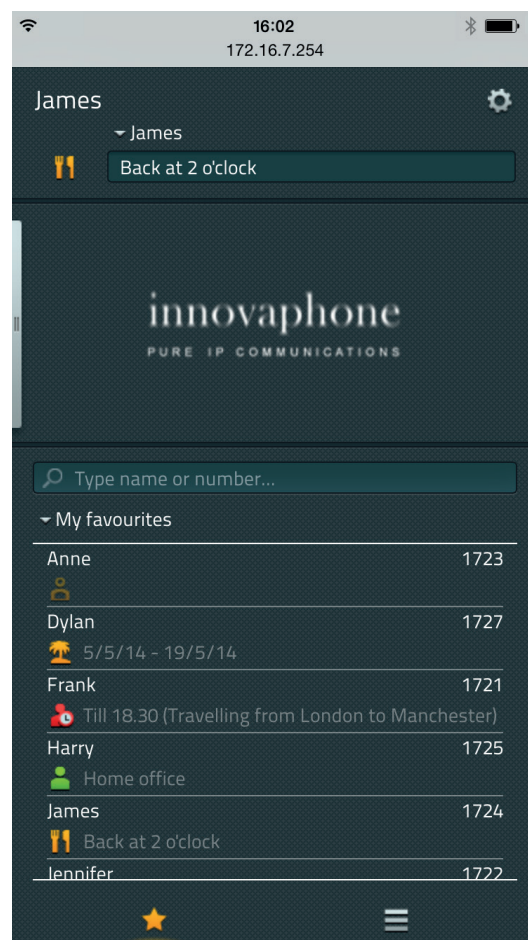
16:02
172.16.7.254

James
James
Back at 2 o'clock

innovaphone
PURE IP COMMUNICATIONS

Type name or number...
My favourites

Anne 1723

Dylan 1727
5/5/14 - 19/5/14

Frank 1721
Till 18.30 (Travelling from London to Manchester)

Harry 1725
Home office

James 1724
Back at 2 o'clock

Jennifer 1722